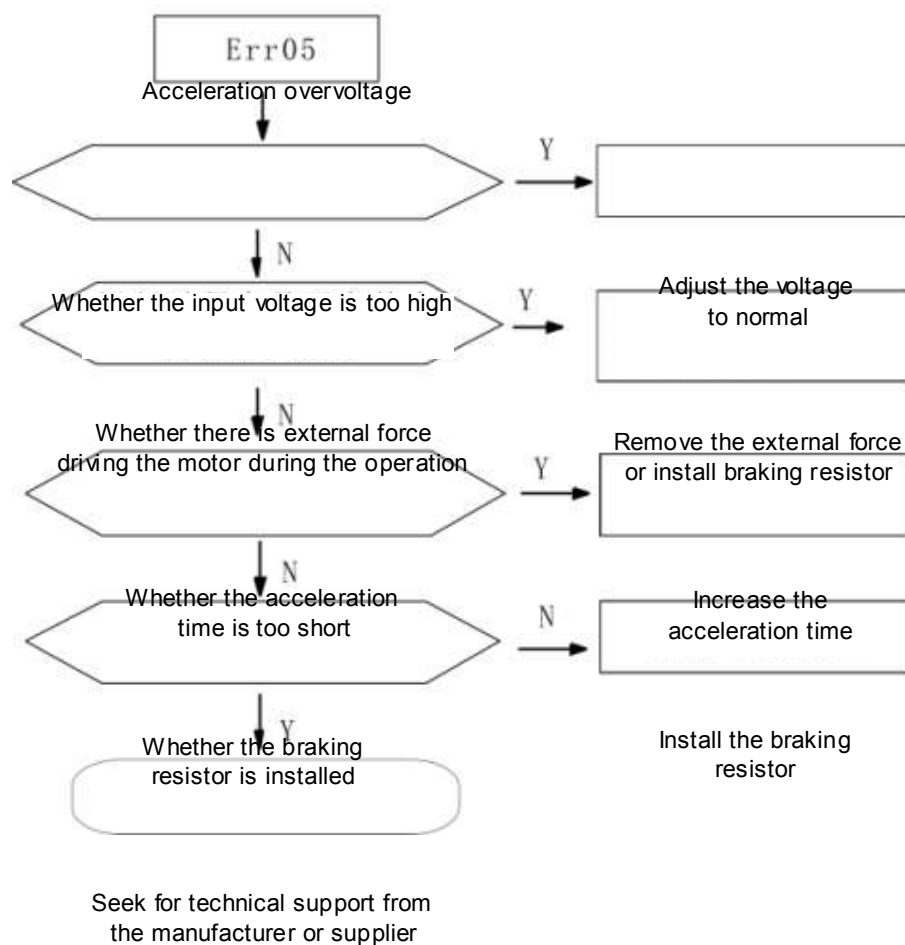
Err05

Acceleration overvoltage

Y

N

Whether the input voltage is too high

Y

Adjust the voltage to normal

N

Whether there is external force driving the motor during the operation

Y

Remove the external force or install braking resistor

N

Whether the acceleration time is too short

N

Increase the acceleration time

Y

Whether the braking resistor is installed

Install the braking resistor

Seek for technical support from the manufacturer or supplier